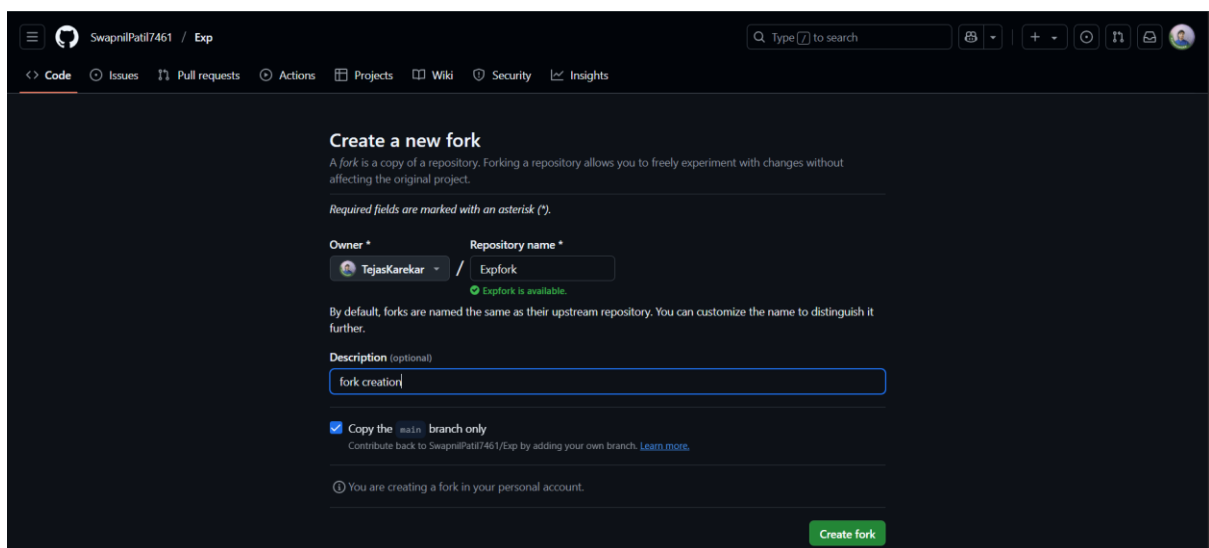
SwapnilPatil7461 / Exp

Type / to search

Code Issues Pull requests Actions Projects Wiki Security Insights

Create a new fork

A fork is a copy of a repository. Forking a repository allows you to freely experiment with changes without affecting the original project.

Required fields are marked with an asterisk (*).

Owner *

TejasKarekar

/

Repository name *

Expfork

Expfork is available.

By default, forks are named the same as their upstream repository. You can customize the name to distinguish it further.

Description (optional)

fork creation

Copy the main branch only

Contribute back to SwapnilPatil7461/Exp by adding your own branch. Learn more.

You are creating a fork in your personal account.

Create fork